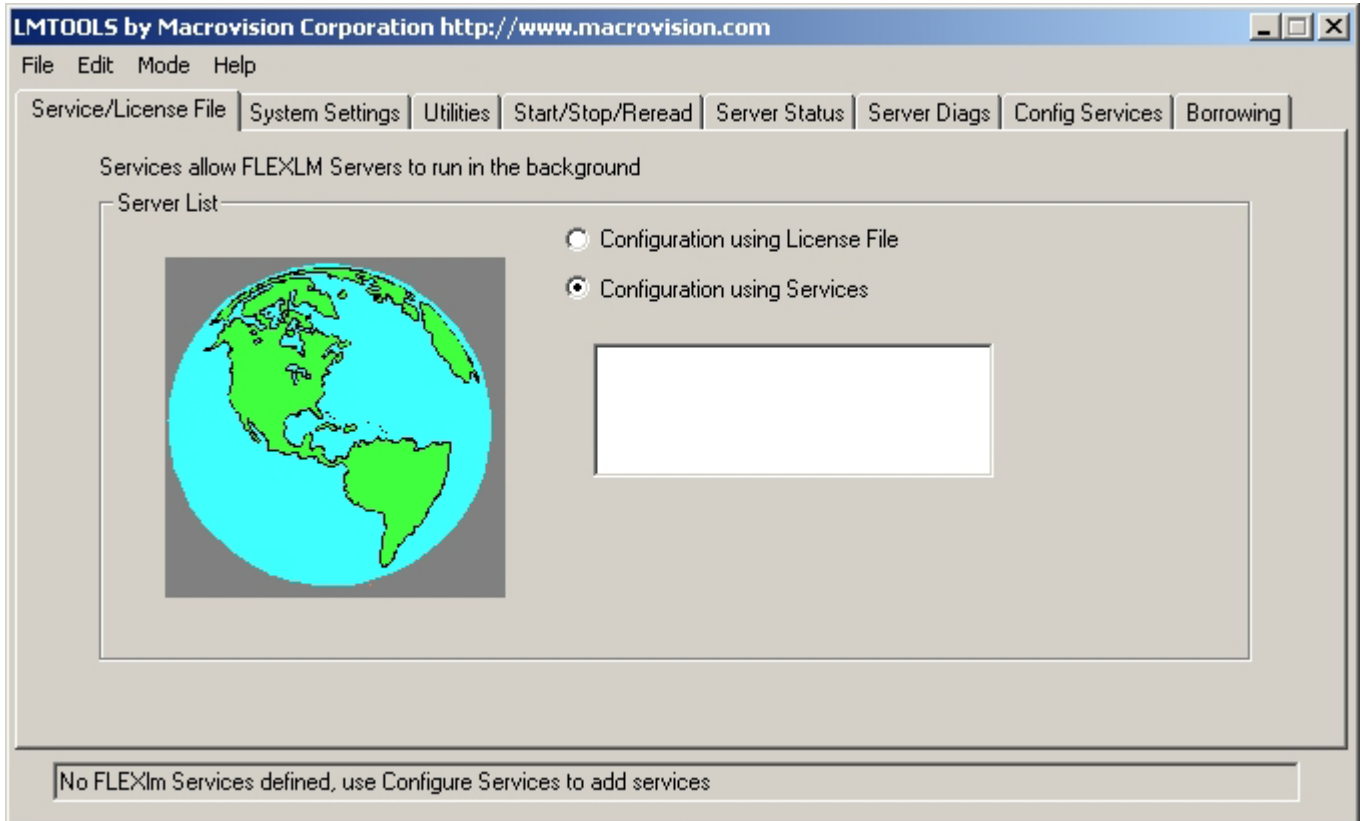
LMTOOLS by Macrovision Corporation http://www.macrovision.com

File Edit Mode Help

Service/License File | System Settings | Utilities | Start/Stop/Reread | Server Status | Server Diags | Config Services | Borrowing

Services allow FLEXLM Servers to run in the background

Server List

Configuration using License File

Configuration using Services

No FLEXlm Services defined, use Configure Services to add services